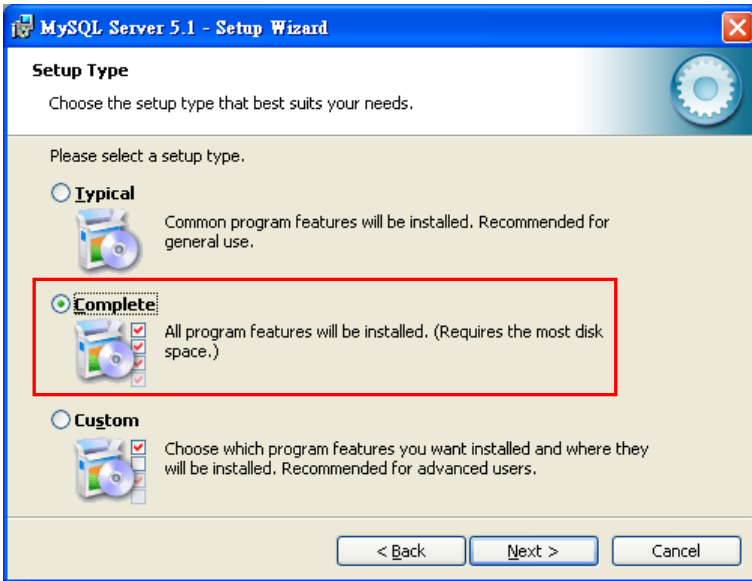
MySQL Server 5.1 - Setup Wizard

Setup Type

Choose the setup type that best suits your needs.

Please select a setup type.

Typical

Common program features will be installed. Recommended for general use.

Complete

All program features will be installed. (Requires the most disk space.)

Custom

Choose which program features you want installed and where they will be installed. Recommended for advanced users.

< Back Next > Cancel